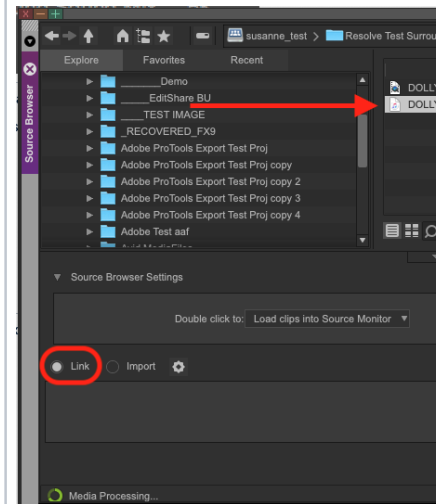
susanne_test > Resolve Test Surrou

Source Browser

Explore
Favorites
Recent

_____Demo
_____EditShare BU
_____TEST IMAGE
_RECOVERED_FX9
Adobe ProTools Export Test Proj
Adobe ProTools Export Test Proj copy
Adobe ProTools Export Test Proj copy 2
Adobe ProTools Export Test Proj copy 3
Adobe ProTools Export Test Proj copy 4
Adobe Test aaf
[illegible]

DOLLY
DOLLY

Source Browser Settings

Double click to: Load clips into Source Monitor

Link
Import

Media Processing...